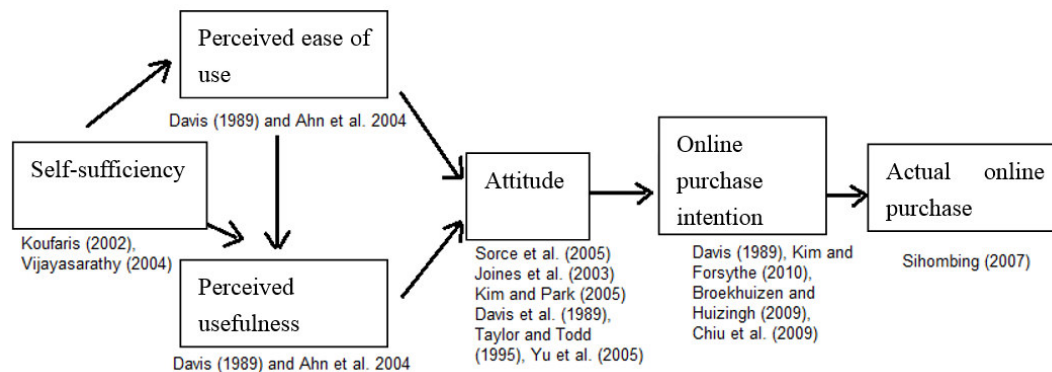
Perceived ease of use

Davis (1989) and Ahn et al. 2004

Self-sufficiency

Koufaris (2002), Vijayasarathy (2004)

Perceived usefulness

Davis (1989) and Ahn et al. 2004

Attitude

Sorce et al. (2005) Joines et al. (2003) Kim and Park (2005) Davis et al. (1989), Taylor and Todd (1995), Yu et al. (2005)

Online purchase intention

Davis (1989), Kim and Forsythe (2010), Broekhuizen and Huizingh (2009), Chiu et al. (2009)

Actual online purchase

Sihombing (2007)